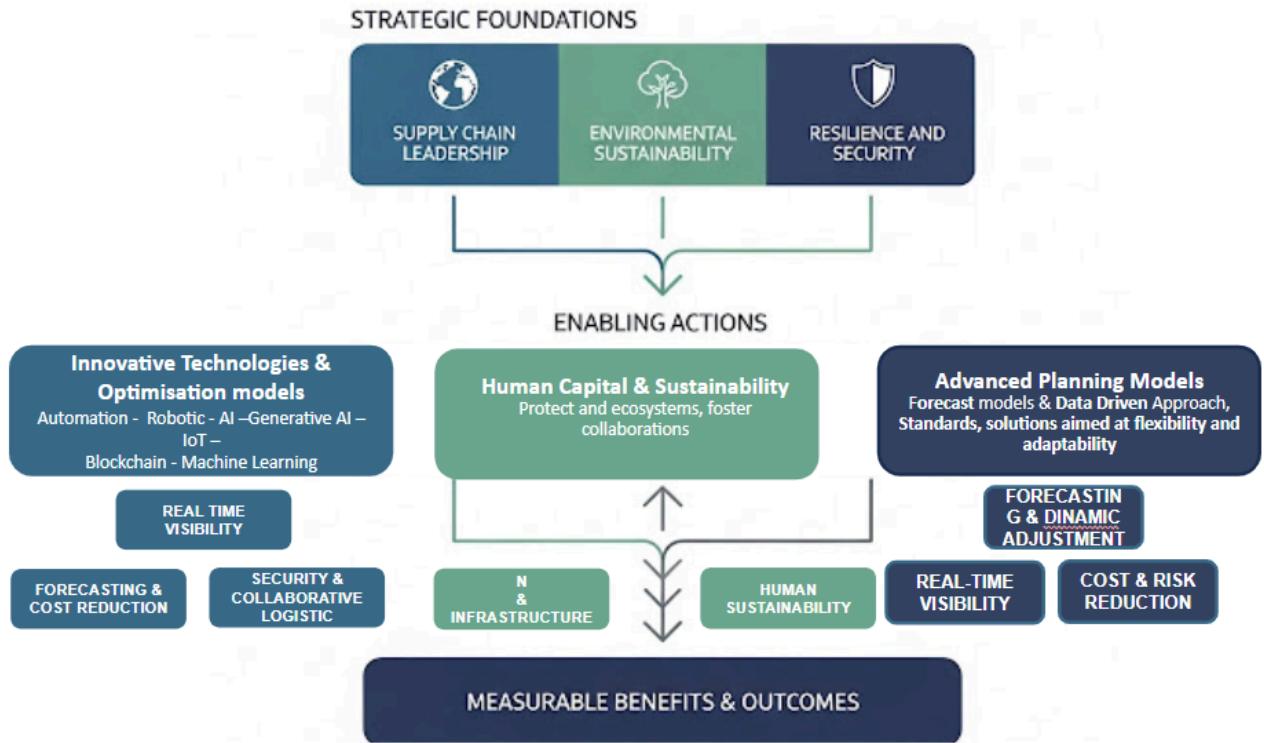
STRATEGIC FOUNDATIONS

SUPPLY CHAIN LEADERSHIP

ENVIRONMENTAL SUSTAINABILITY

RESILIENCE AND SECURITY

ENABLING ACTIONS

Innovative Technologies & Optimisation models
Automation - Robotic - AI –Generative AI – IoT –
Blockchain - Machine Learning

Human Capital & Sustainability
Protect and ecosystems, foster collaborations

Advanced Planning Models
Forecast models & Data Driven Approach, Standards, solutions aimed at flexibility and adaptability

REAL TIME VISIBILITY

FORECASTING & COST REDUCTION

SECURITY & COLLABORATIVE LOGISTIC

N & INFRASTRUCTURE

HUMAN SUSTAINABILITY

FORECASTIN G & DINAMIC ADJUSTMENT

REAL-TIME VISIBILITY

COST & RISK REDUCTION

MEASURABLE BENEFITS & OUTCOMES